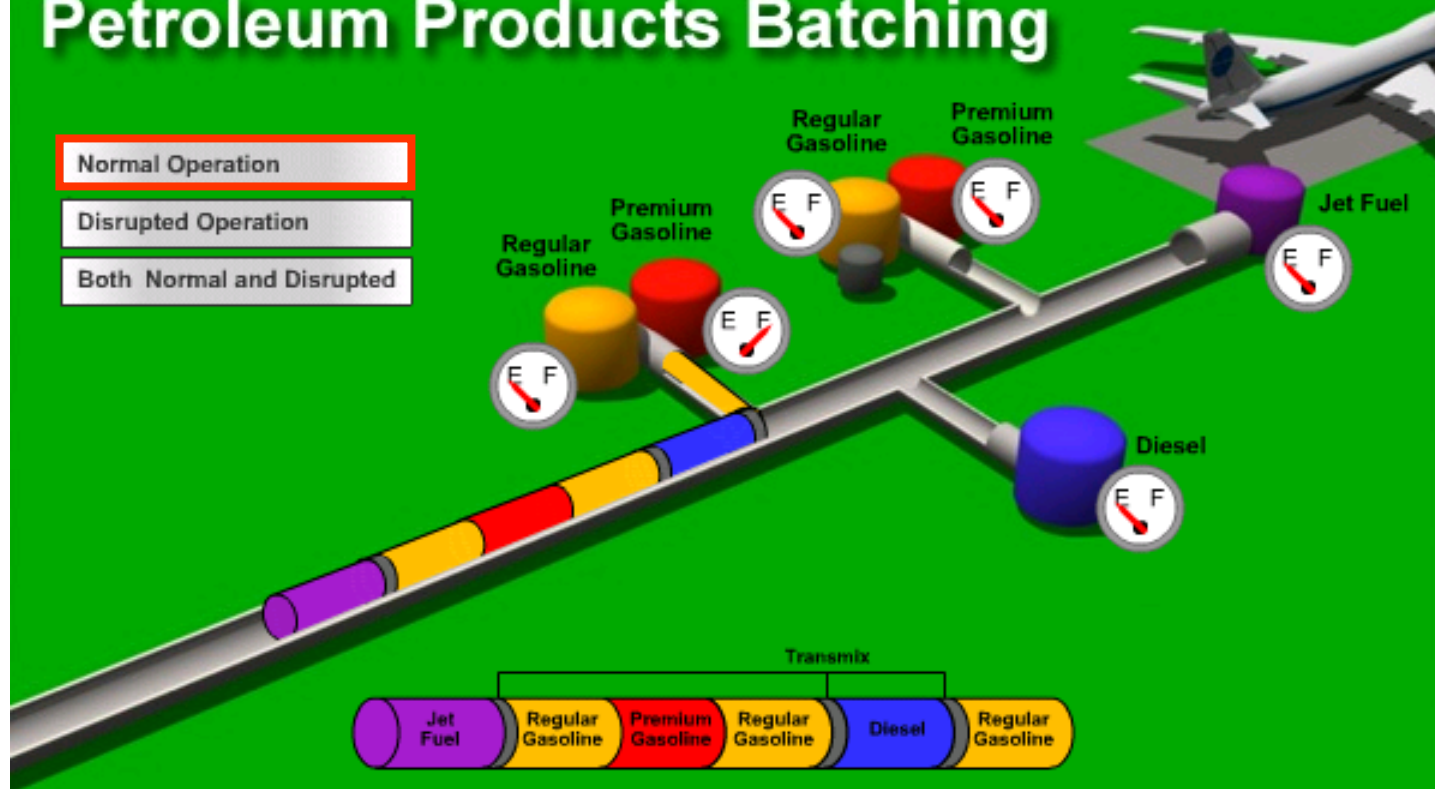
Petroleum Products Batching

Normal Operation

Disrupted Operation

Both Normal and Disrupted

Regular Gasoline

Premium Gasoline

E F

Regular Gasoline

Premium Gasoline

E F

E F

E F

Jet Fuel

E F

Diesel

E F

Transmix

Jet Fuel

Regular Gasoline

Premium Gasoline

Regular Gasoline

Diesel

Regular Gasoline